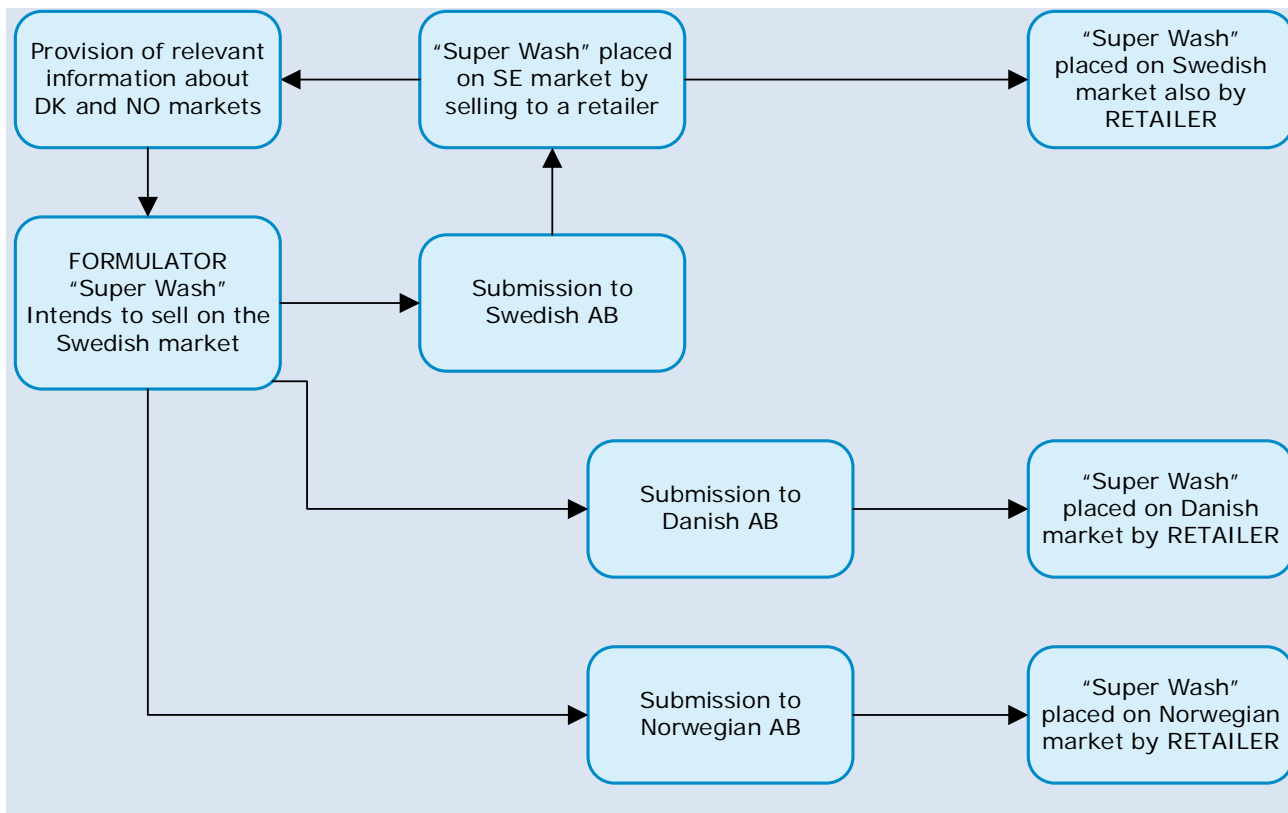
Provision of relevant information about DK and NO markets

“Super Wash” placed on SE market by selling to a retailer

“Super Wash” placed on Swedish market also by RETAILER

FORMULATOR “Super Wash” Intends to sell on the Swedish market

Submission to Swedish AB

Submission to Danish AB

“Super Wash” placed on Danish market by RETAILER

Submission to Norwegian AB

“Super Wash” placed on Norwegian market by RETAILER